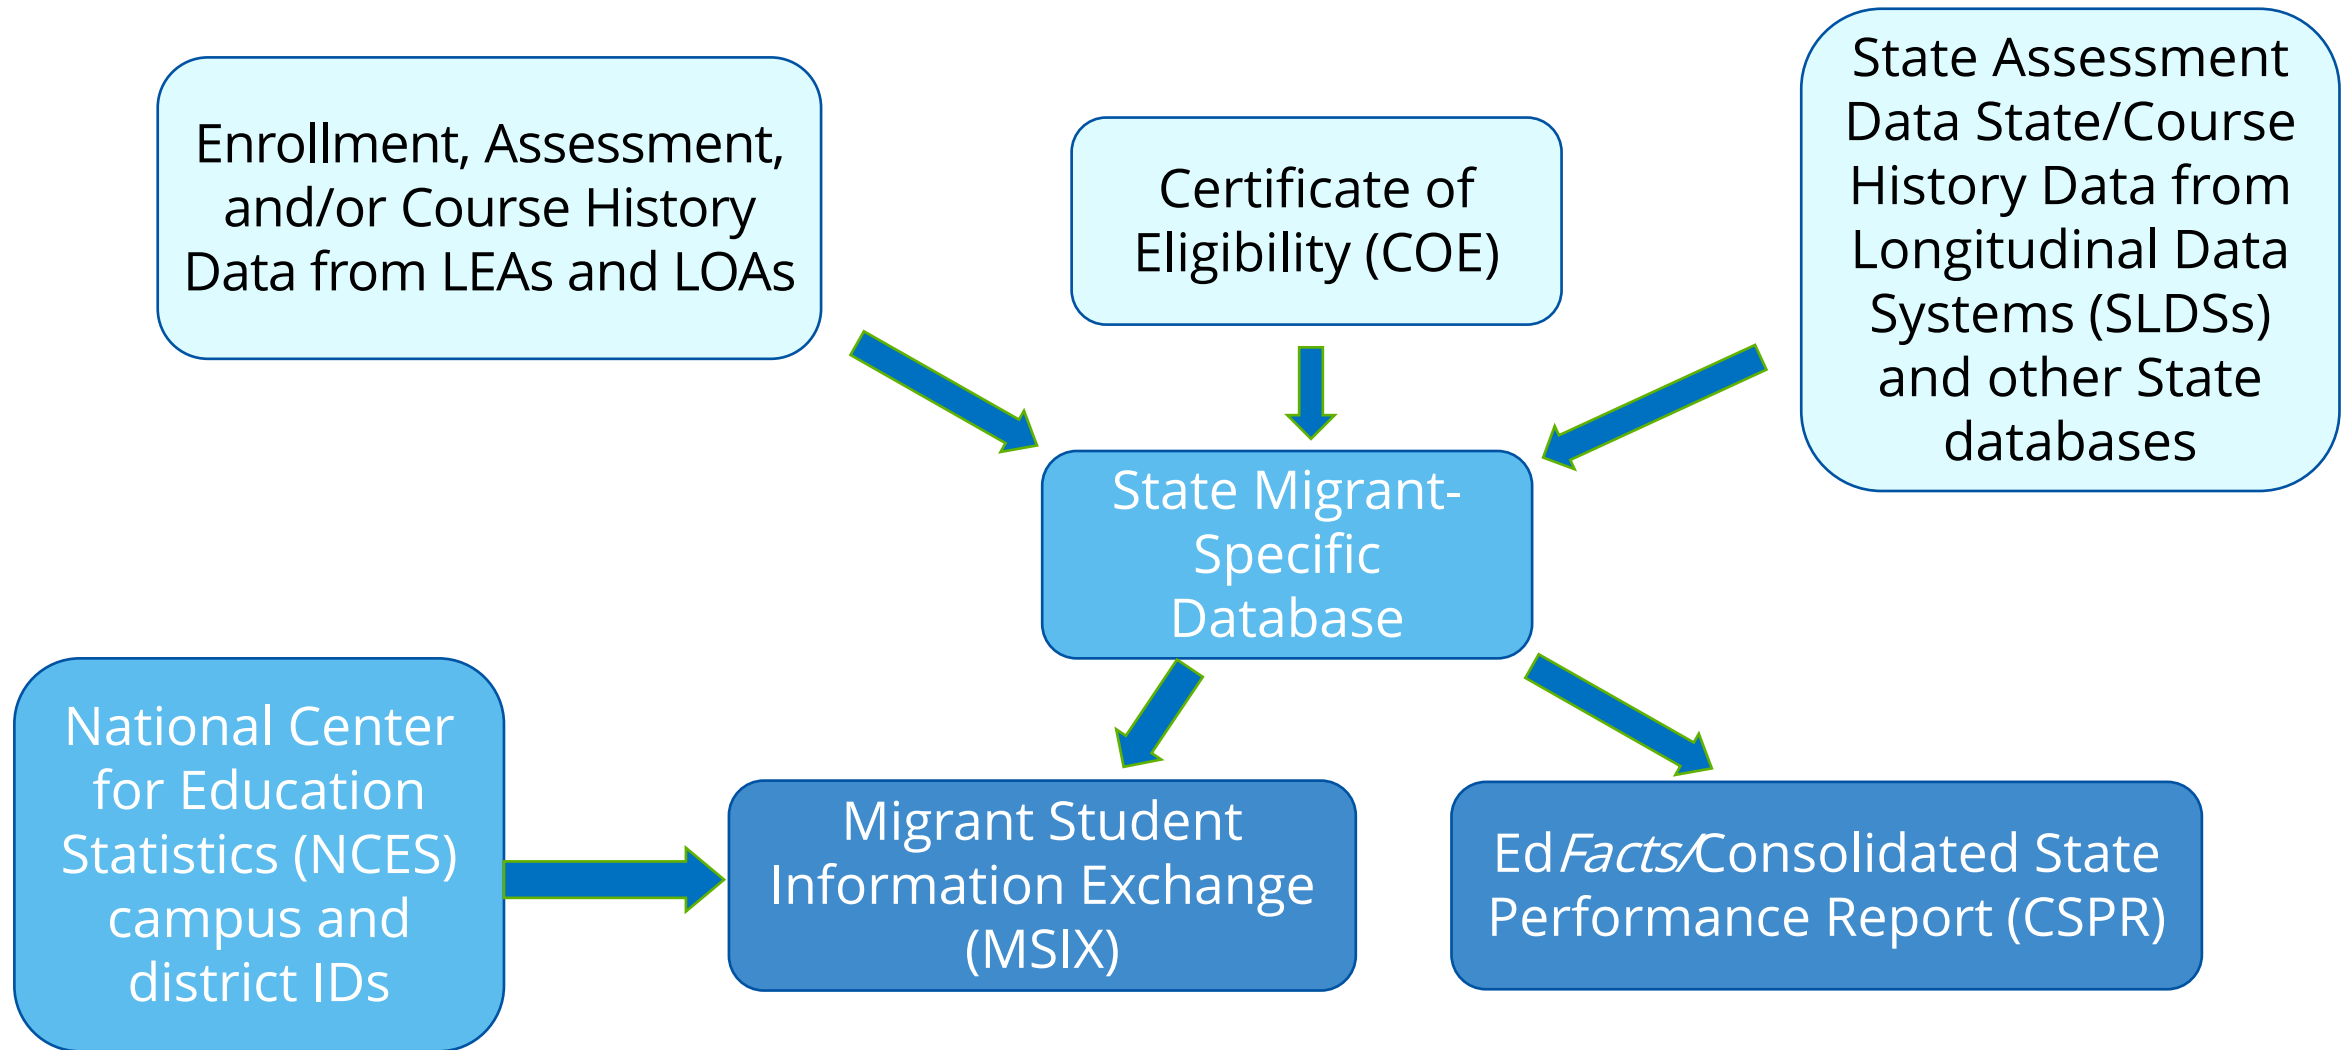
Enrollment, Assessment, and/or Course History Data from LEAs and LOAs

Certificate of Eligibility (COE)

State Assessment Data State/Course History Data from Longitudinal Data Systems (SLDSs) and other State databases

State Migrant-Specific Database

National Center for Education Statistics (NCES) campus and district IDs

Migrant Student Information Exchange (MSIX)

EdFacts/Consolidated State Performance Report (CSPR)